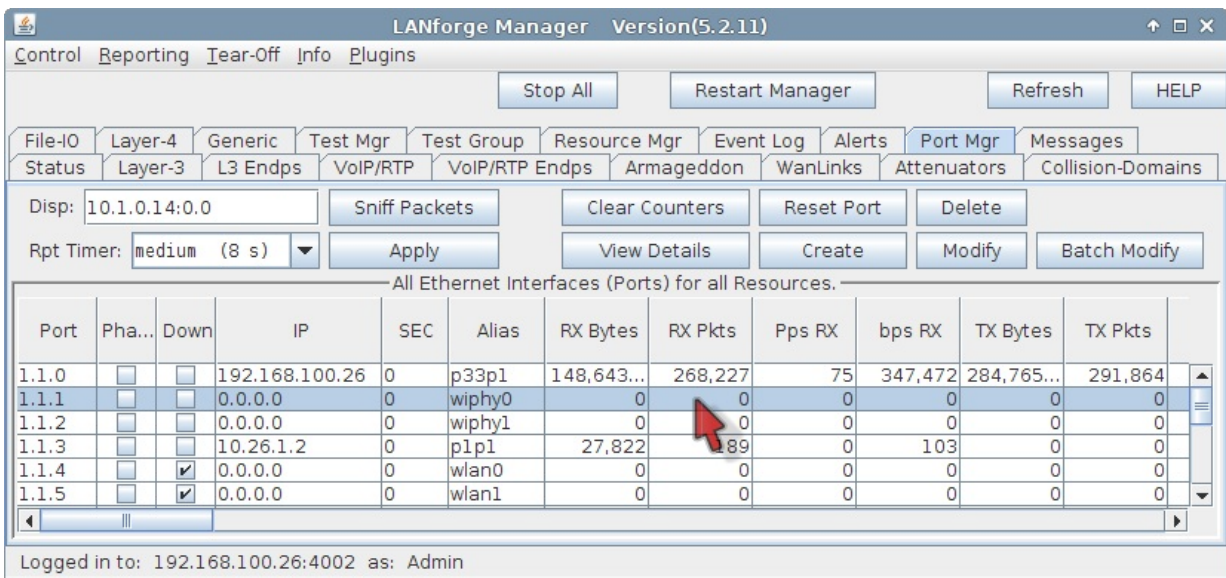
LANforge Manager Version(5.2.11)

Control Reporting Tear-Off Info Plugins

Stop All | Restart Manager | Refresh | HELP

File-IO | Layer-4 | Generic | Test Mgr | Test Group | Resource Mgr | Event Log | Alerts | Port Mgr | Messages
Status | Layer-3 | L3 Endps | VoIP/RTP | VoIP/RTP Endps | Armageddon | WanLinks | Attenuators | Collision-Domains

Disp: 10.1.0.14:0.0 | Sniff Packets | Clear Counters | Reset Port | Delete

Rpt Timer: medium (8 s) | Apply | View Details | Create | Modify | Batch Modify

All Ethernet Interfaces (Ports) for all Resources.

| Port | Pha... | Down | IP | SEC | Alias | RX Bytes | RX Pkts | Pps RX | bps RX | TX Bytes | TX Pkts |
|---|---|---|---|---|---|---|---|---|---|---|---|
| 1.1.0 | | | 192.168.100.26 | 0 | p33p1 | 148,643... | 268,227 | 75 | 347,472 | 284,765... | 291,864 |
| 1.1.1 | | | 0.0.0.0 | 0 | wiphy0 | 0 | 0 | 0 | 0 | 0 | 0 |
| 1.1.2 | | | 0.0.0.0 | 0 | wiphy1 | 0 | 0 | 0 | 0 | 0 | 0 |
| 1.1.3 | | | 10.26.1.2 | 0 | p1p1 | 27,822 | 189 | 0 | 103 | 0 | 0 |
| 1.1.4 | | ✔ | 0.0.0.0 | 0 | wlan0 | 0 | 0 | 0 | 0 | 0 | 0 |
| 1.1.5 | | ✔ | 0.0.0.0 | 0 | wlan1 | 0 | 0 | 0 | 0 | 0 | 0 |

Logged in to: 192.168.100.26:4002 as: Admin